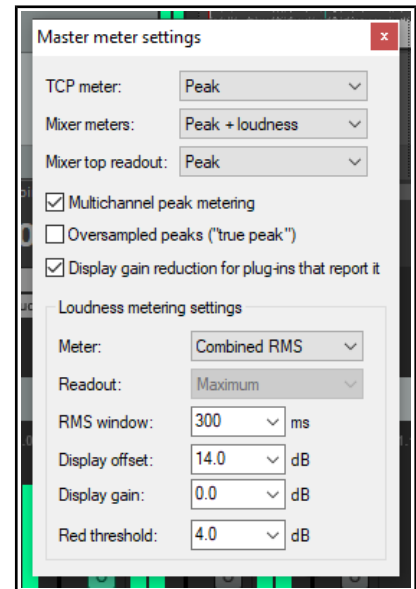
Master meter settings

TCP meter: Peak

Mixer meters: Peak + loudness

Mixer top readout: Peak

Multichannel peak metering

Oversampled peaks ("true peak")

Display gain reduction for plug-ins that report it

Loudness metering settings

Meter: Combined RMS

Readout: Maximum

RMS window: 300 ms

Display offset: 14.0 dB

Display gain: 0.0 dB

Red threshold: 4.0 dB